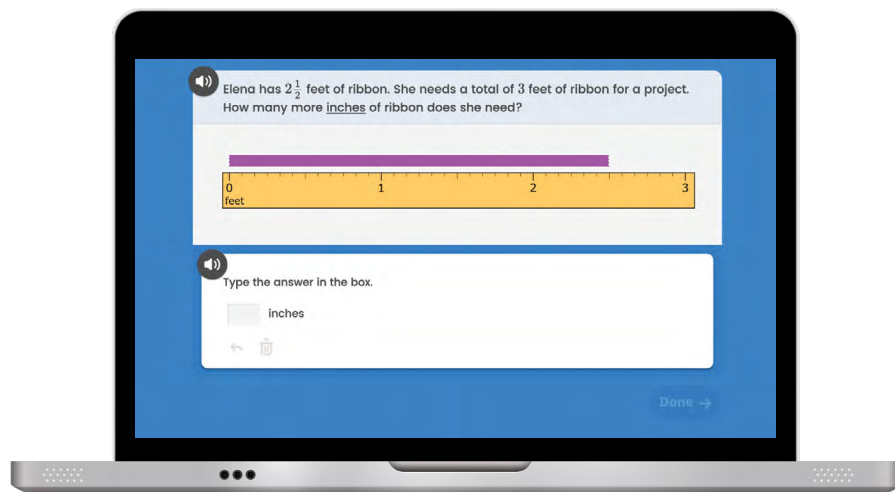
Elena has $2\frac{1}{2}$ feet of ribbon. She needs a total of $3$ feet of ribbon for a project. How many more inches of ribbon does she need?

0
feet
1
2
3

Type the answer in the box.

inches

Done →